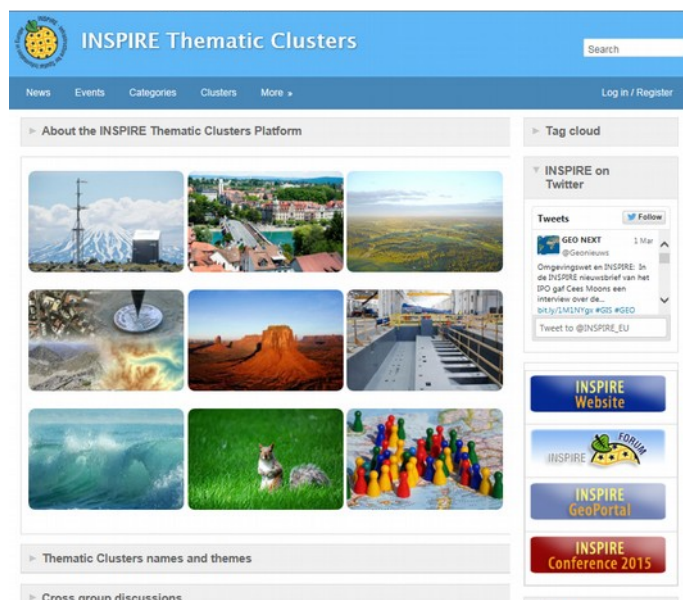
INSPIRE Thematic Clusters

Search

News Events Categories Clusters More »

Log in / Register

About the INSPIRE Thematic Clusters Platform

Tag cloud

INSPIRE on Twitter

Tweets Follow

GEO NEXT @Geonieuws 1 Mar

Omgevingswet en INSPIRE: In de INSPIRE nieuwsbrief van het IPO gaf Cees Moons een interview over de... bit.ly/1M1NYgu #GIS #GEO

Tweet to @INSPIRE_EU

INSPIRE Website

INSPIRE FORUM

INSPIRE GeoPortal

INSPIRE Conference 2015

Thematic Clusters names and themes

Cross group discussions